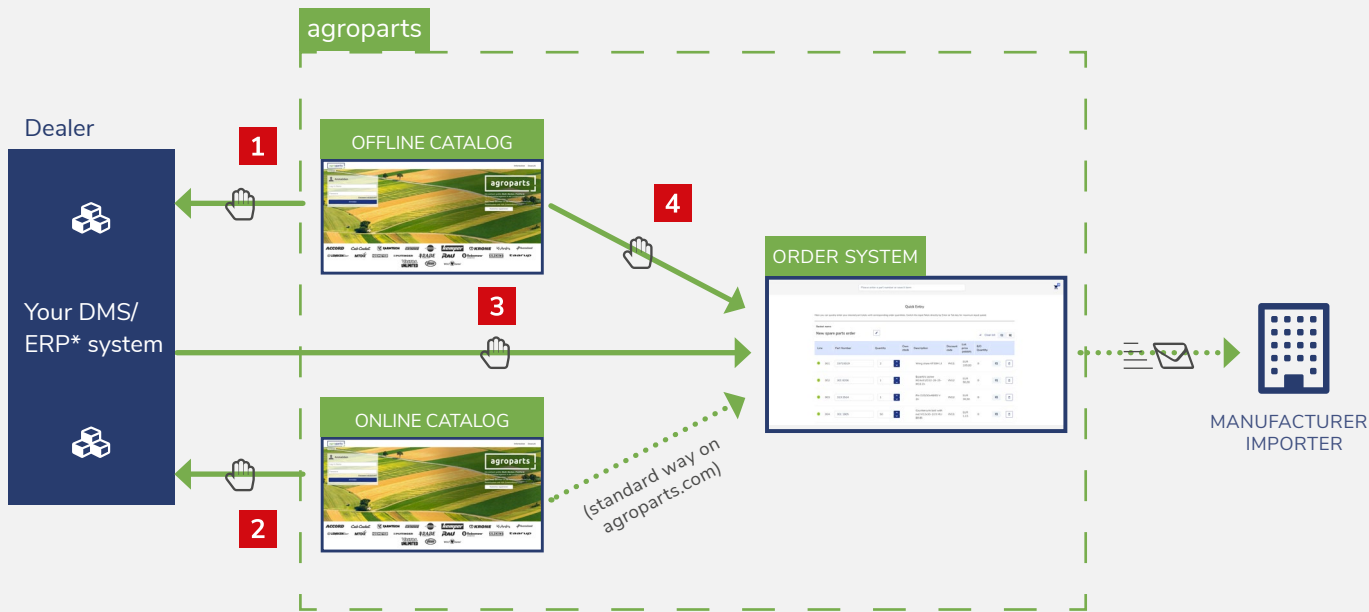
agroparts

Dealer

Your DMS/ ERP* system

1

2

3

4

OFFLINE CATALOG

agroparts

ONLINE CATALOG

agroparts

(standard way on agroparts.com)

ORDER SYSTEM

Quick Entry

New spare parts order

MANUFACTURER IMPORTER